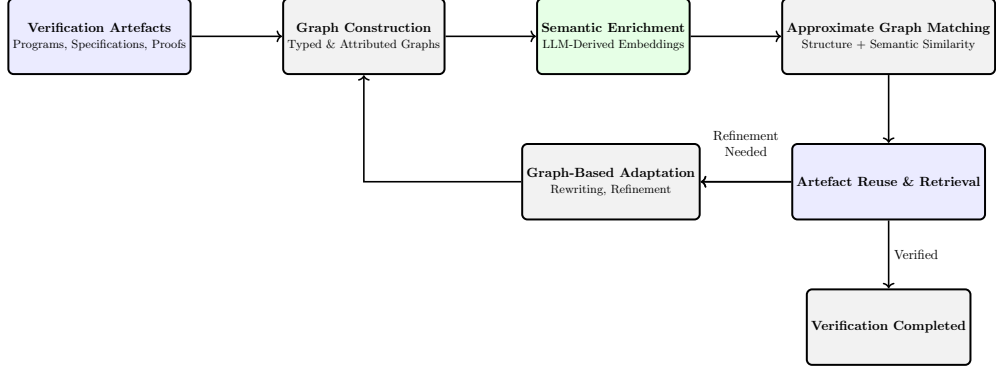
Verification Artefacts
Programs, Specifications, Proofs

Graph Construction
Typed & Attributed Graphs

Semantic Enrichment
LLM-Derived Embeddings

Approximate Graph Matching
Structure + Semantic Similarity

Refinement Needed

Graph-Based Adaptation
Rewriting, Refinement

Artefact Reuse & Retrieval

Verified

Verification Completed